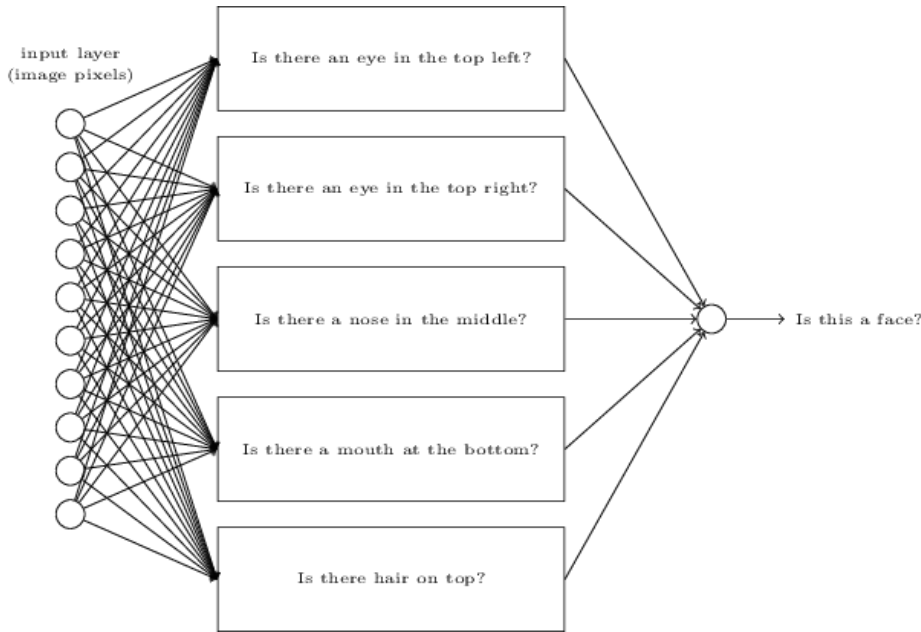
input layer
(image pixels)

Is there an eye in the top left?

Is there an eye in the top right?

Is there a nose in the middle?

Is there a mouth at the bottom?

Is there hair on top?

Is this a face?